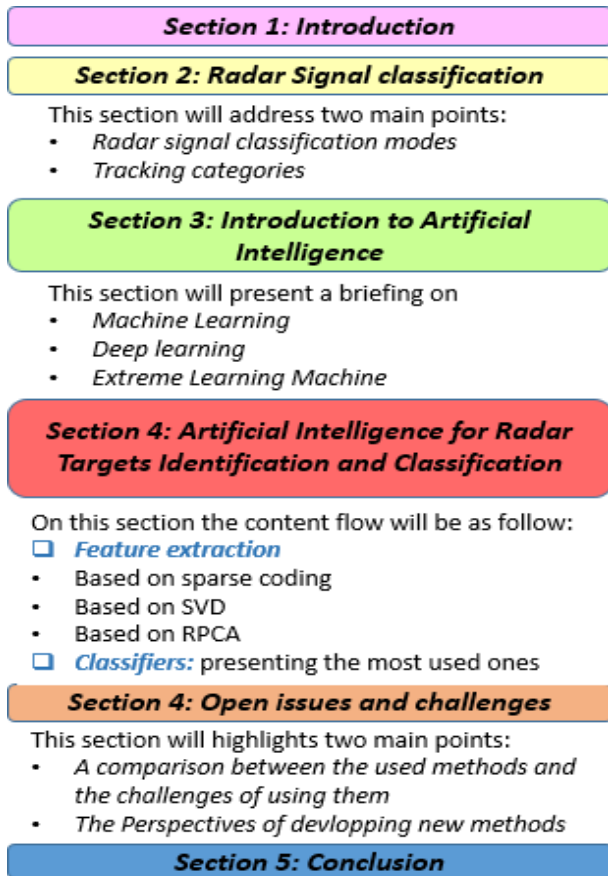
Section 1: Introduction

Section 2: Radar Signal classification

This section will address two main points:
- Radar signal classification modes
- Tracking categories

Section 3: Introduction to Artificial Intelligence

This section will present a briefing on
- Machine Learning
- Deep learning
- Extreme Learning Machine

Section 4: Artificial Intelligence for Radar Targets Identification and Classification

On this section the content flow will be as follow:
❑ Feature extraction
- Based on sparse coding
- Based on SVD
- Based on RPCA
❑ Classifiers: presenting the most used ones

Section 4: Open issues and challenges

This section will highlights two main points:
- A comparison between the used methods and the challenges of using them
- The Perspectives of devlopping new methods

Section 5: Conclusion